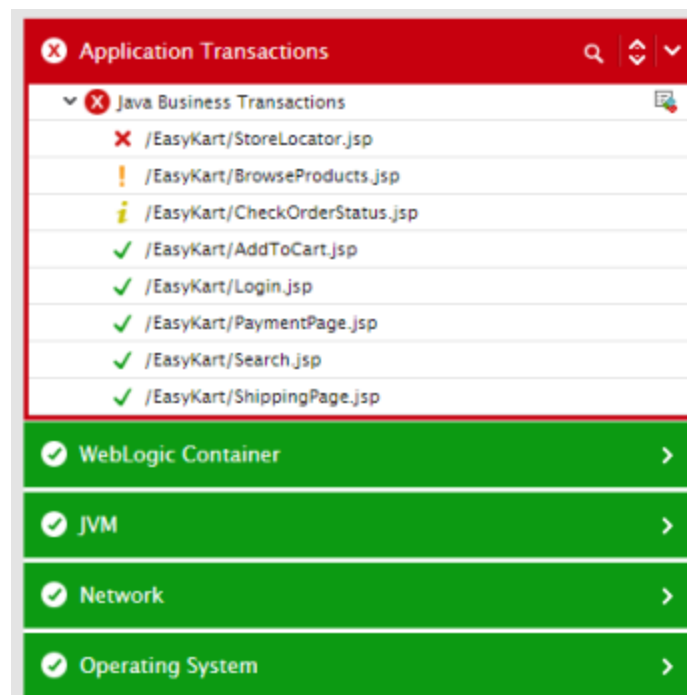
Application Transactions

Java Business Transactions

/EasyKart/StoreLocator.jsp

/EasyKart/BrowseProducts.jsp

/EasyKart/CheckOrderStatus.jsp

/EasyKart/AddToCart.jsp

/EasyKart/Login.jsp

/EasyKart/PaymentPage.jsp

/EasyKart/Search.jsp

/EasyKart/ShippingPage.jsp

WebLogic Container

JVM

Network

Operating System